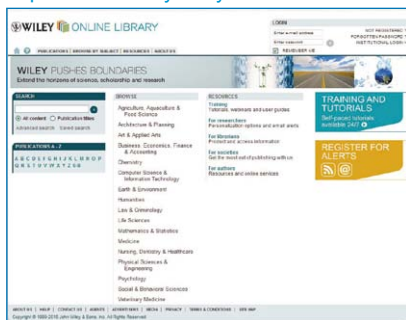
WILEY ONLINE LIBRARY

LOGIN
Enter e-mail address
Enter password
NOT REGISTERED?
FORGOTTEN PASSWORD?
INSTITUTIONAL LOGIN
REMEMBER ME

PUBLICATIONS | BROWSE BY SUBJECT | RESOURCES | ABOUT US

WILEY PUSHES BOUNDARIES
Extend the horizons of science, scholarship and research

SEARCH
All content  Publication titles
Advanced search  Saved search

PUBLICATIONS A - Z
A B C D E F G H I J K L M N O P
Q R S T U V W X Y Z 0-9

BROWSE
Agriculture, Aquaculture & Food Science
Architecture & Planning
Art & Applied Arts
Business, Economics, Finance & Accounting
Chemistry
Computer Science & Information Technology
Earth & Environment
Humanities
Law & Criminology
Life Sciences
Mathematics & Statistics
Medicine
Nursing, Dentistry & Healthcare
Physical Sciences & Engineering
Psychology
Social & Behavioral Sciences
Veterinary Medicine

RESOURCES
Training
Tutorials, webinars and user guides
For researchers
Personalization options and email alerts
For librarians
Product and access information
For societies
Get the most out of publishing with us
For authors
Resources and online services

TRAINING AND TUTORIALS
Self-paced tutorials available 24/7

REGISTER FOR ALERTS

ABOUT US | HELP | CONTACT US | AGENTS | ADVERTISERS | MEDIA | PRIVACY | TERMS & CONDITIONS | SITE MAP
Copyright © 1999-2010 John Wiley & Sons, Inc. All Rights Reserved